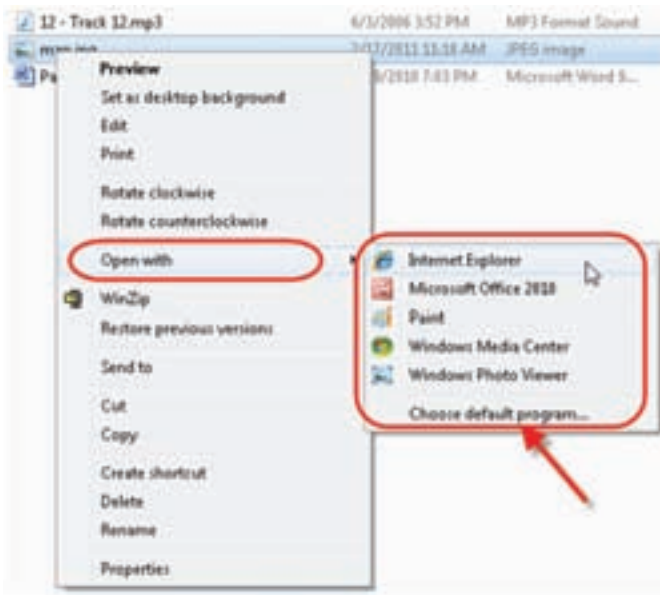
12 - Track 12.mp3	6/3/2006 3:52 PM	MP3 Format Sound
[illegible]	2/12/2011 11:18 AM	JPEG image
Pa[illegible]	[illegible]/2010 7:03 PM	Microsoft Word S...

Preview
Set as desktop background
Edit
Print
Rotate clockwise
Rotate counterclockwise
Open with
WinZip
Restore previous versions
Send to
Cut
Copy
Create shortcut
Delete
Rename
Properties

Internet Explorer
Microsoft Office 2010
Paint
Windows Media Center
Windows Photo Viewer
Choose default program...